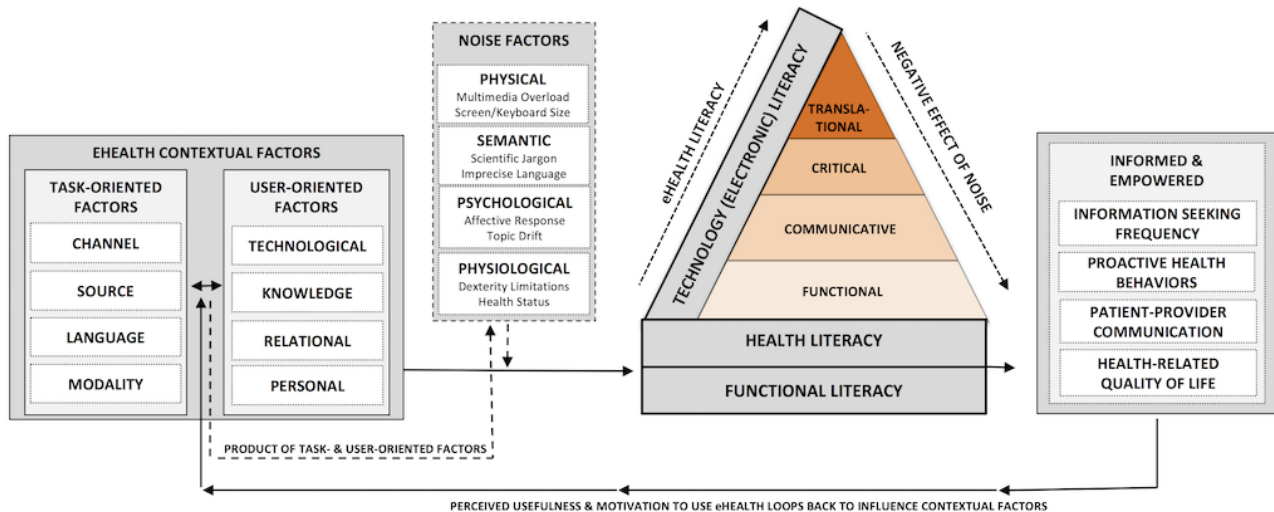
EHEALTH CONTEXTUAL FACTORS

TASK-ORIENTED FACTORS

CHANNEL

SOURCE

LANGUAGE

MODALITY

USER-ORIENTED FACTORS

TECHNOLOGICAL

KNOWLEDGE

RELATIONAL

PERSONAL

NOISE FACTORS

PHYSICAL
Multimedia Overload
Screen/Keyboard Size

SEMANTIC
Scientific Jargon
Imprecise Language

PSYCHOLOGICAL
Affective Response
Topic Drift

PHYSIOLOGICAL
Dexterity Limitations
Health Status

eHEALTH LITERACY

TECHNOLOGY (ELECTRONIC) LITERACY

TRANSLATIONAL

CRITICAL

COMMUNICATIVE

FUNCTIONAL

NEGATIVE EFFECT OF NOISE

HEALTH LITERACY

FUNCTIONAL LITERACY

INFORMED & EMPOWERED

INFORMATION SEEKING FREQUENCY

PROACTIVE HEALTH BEHAVIORS

PATIENT-PROVIDER COMMUNICATION

HEALTH-RELATED QUALITY OF LIFE

PRODUCT OF TASK- & USER-ORIENTED FACTORS

PERCEIVED USEFULNESS & MOTIVATION TO USE eHEALTH LOOPS BACK TO INFLUENCE CONTEXTUAL FACTORS